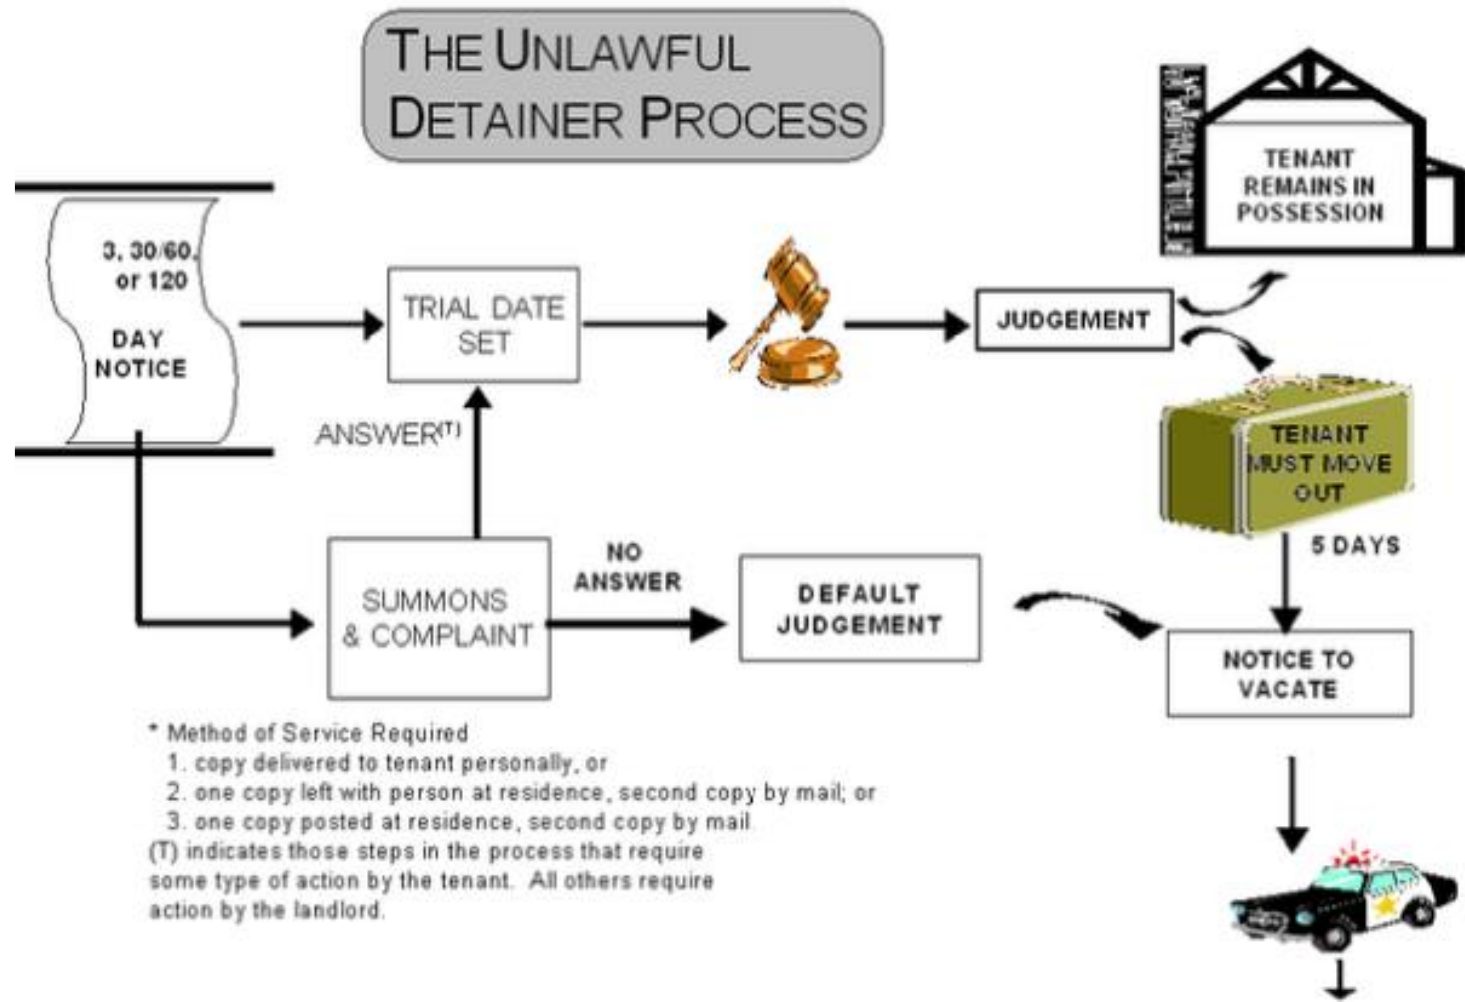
THE UNLAWFUL DETAINER PROCESS

3, 30/60, or 120 DAY NOTICE

TRIAL DATE SET

JUDGEMENT

TENANT REMAINS IN POSSESSION

TENANT MUST MOVE OUT

5 DAYS

ANSWER$^{(T)}$

SUMMONS & COMPLAINT

NO ANSWER

DEFAULT JUDGEMENT

NOTICE TO VACATE

* Method of Service Required
1. copy delivered to tenant personally, or
2. one copy left with person at residence, second copy by mail; or
3. one copy posted at residence, second copy by mail.
(T) indicates those steps in the process that require some type of action by the tenant. All others require action by the landlord.